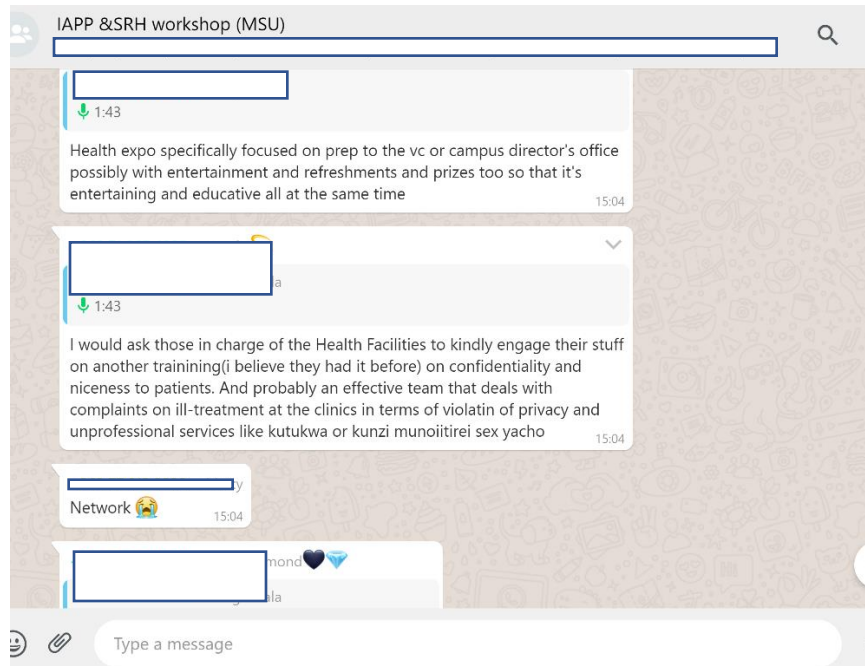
IAPP &SRH workshop (MSU)

1:43

Health expo specifically focused on prep to the vc or campus director's office possibly with entertainment and refreshments and prizes too so that it's entertaining and educative all at the same time 15:04

a

1:43

I would ask those in charge of the Health Facilities to kindly engage their stuff on another trainining(i believe they had it before) on confidentiality and niceness to patients. And probably an effective team that deals with complaints on ill-treatment at the clinics in terms of violatin of privacy and unprofessional services like kutukwa or kunzi munoiitirei sex yacho 15:04

y

Network 😭 15:04

mond🖤💎

ala

Type a message